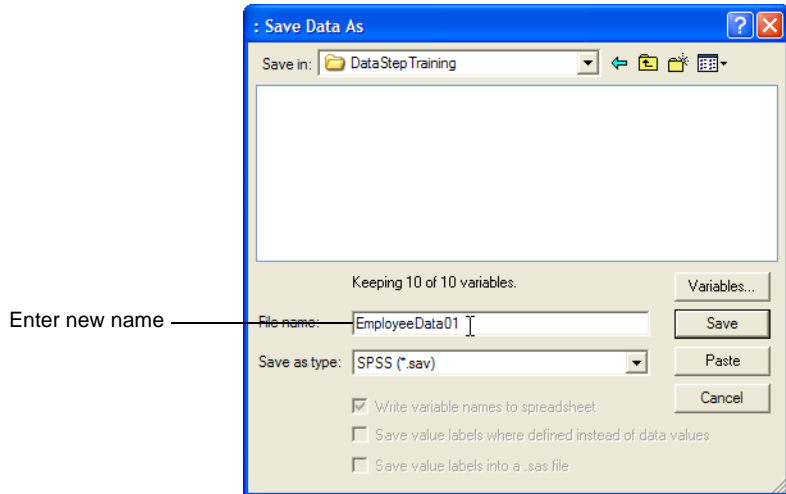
: Save Data As

Save in: DataStepTraining

Keeping 10 of 10 variables.

Variables...

Enter new name

File name: EmployeeData01

Save

Save as type: SPSS (*.sav)

Paste

Cancel

Write variable names to spreadsheet

Save value labels where defined instead of data values

Save value labels into a .sas file